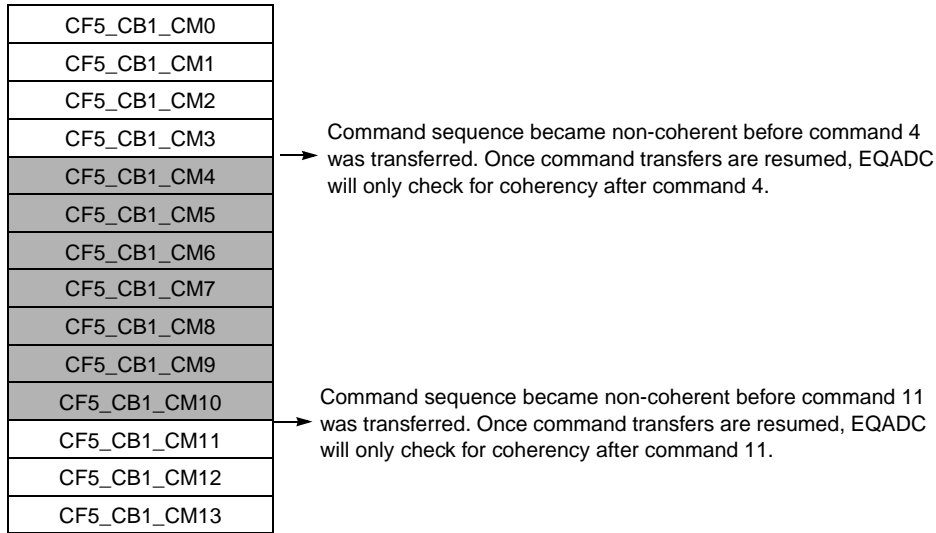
CF5_CB1_CM0
CF5_CB1_CM1
CF5_CB1_CM2
CF5_CB1_CM3
CF5_CB1_CM4
CF5_CB1_CM5
CF5_CB1_CM6
CF5_CB1_CM7
CF5_CB1_CM8
CF5_CB1_CM9
CF5_CB1_CM10
CF5_CB1_CM11
CF5_CB1_CM12
CF5_CB1_CM13

Command sequence became non-coherent before command 4 was transferred. Once command transfers are resumed, EQADC will only check for coherency after command 4.

Command sequence became non-coherent before command 11 was transferred. Once command transfers are resumed, EQADC will only check for coherency after command 11.